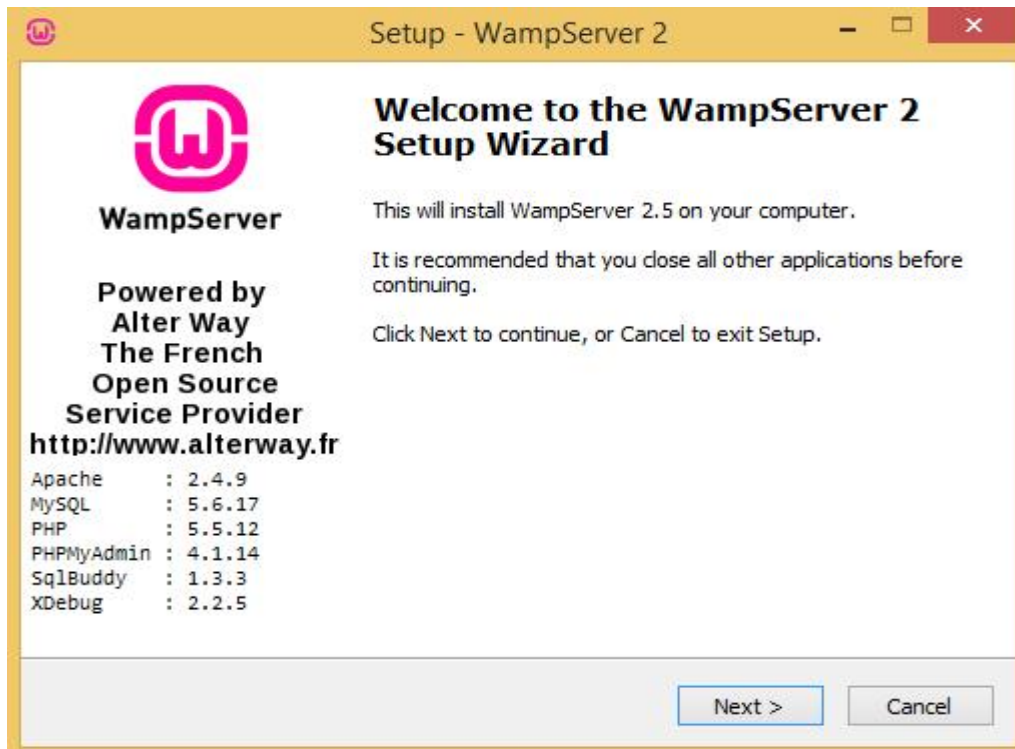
Setup - WampServer 2

WampServer

Powered by
Alter Way
The French
Open Source
Service Provider
http://www.alterway.fr

Apache : 2.4.9
MySQL : 5.6.17
PHP : 5.5.12
PHPMyAdmin : 4.1.14
SqlBuddy : 1.3.3
XDebug : 2.2.5

Welcome to the WampServer 2 Setup Wizard

This will install WampServer 2.5 on your computer.

It is recommended that you close all other applications before continuing.

Click Next to continue, or Cancel to exit Setup.

Next >

Cancel